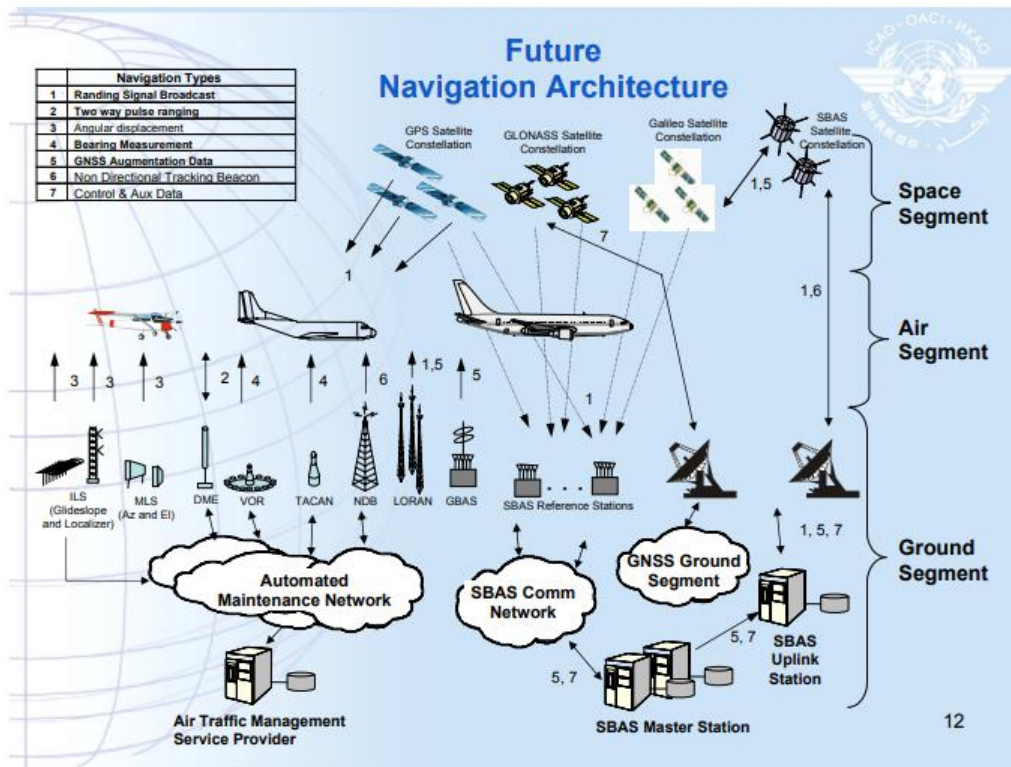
Future Navigation Architecture

ICAO · OACI · ИКАО

| | Navigation Types |
|---|---|
| 1 | Randing Signal Broadcast |
| 2 | Two way pulse ranging |
| 3 | Angular displacement |
| 4 | Bearing Measurement |
| 5 | GNSS Augmentation Data |
| 6 | Non Directional Tracking Beacon |
| 7 | Control & Aux Data |

GPS Satellite Constellation

GLONASS Satellite Constellation

Galileo Satellite Constellation

SBAS Satellite Constellation

1,5

7

1

1,6

Space Segment

Air Segment

Ground Segment

3 3 3 2 4 4 6 1,5 5

1

ILS (Glideslope and Localizer)

MLS (Az and El)

DME

VOR

TACAN

NDB

LORAN

GBAS

SBAS Reference Stations

1, 5, 7

Automated Maintenance Network

SBAS Comm Network

GNSS Ground Segment

SBAS Uplink Station

5, 7

5, 7

Air Traffic Management Service Provider

SBAS Master Station

12